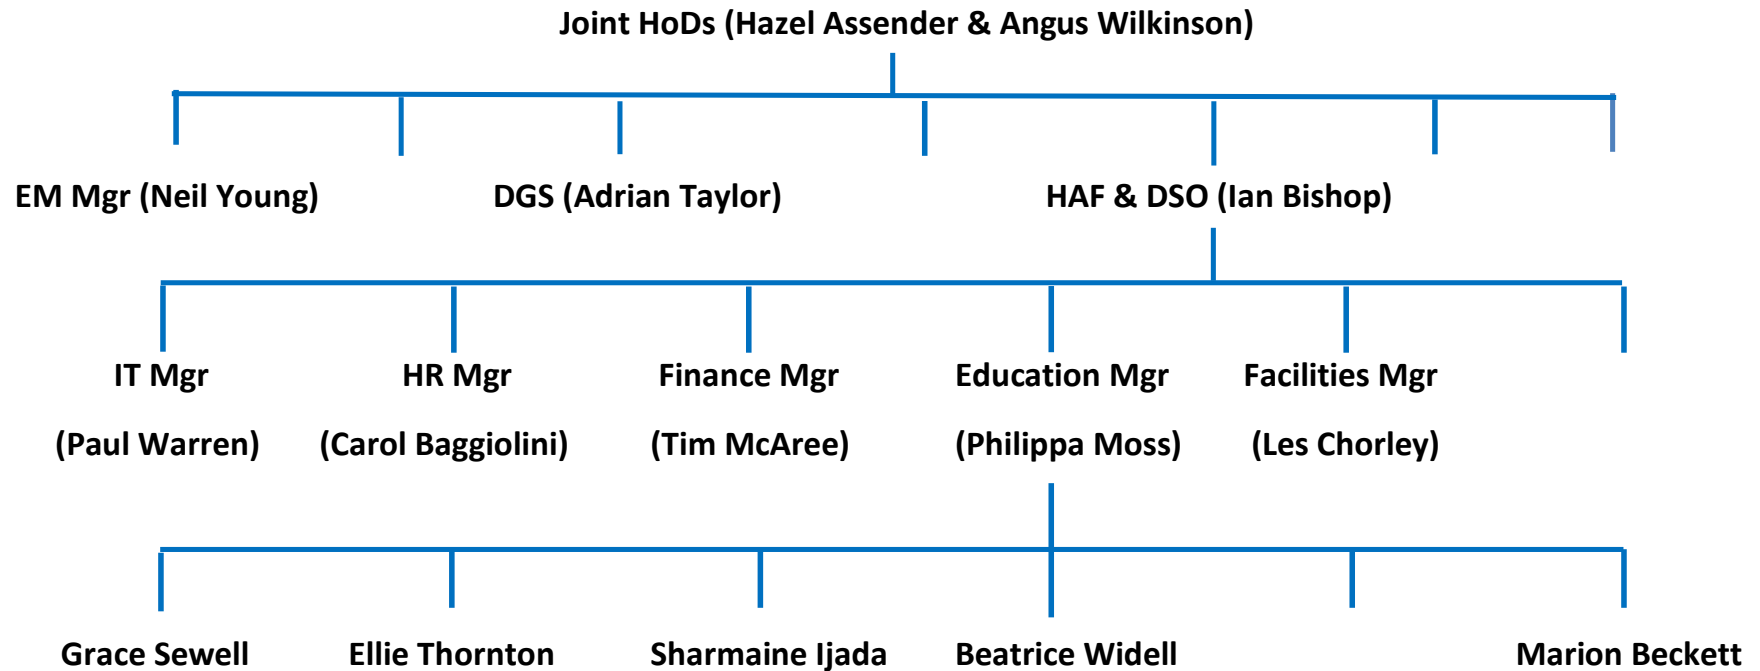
Joint HoDs (Hazel Assender & Angus Wilkinson)

EM Mgr (Neil Young)

DGS (Adrian Taylor)

HAF & DSO (Ian Bishop)

IT Mgr
(Paul Warren)

HR Mgr
(Carol Baggiolini)

Finance Mgr
(Tim McAree)

Education Mgr
(Philippa Moss)

Facilities Mgr
(Les Chorley)

Grace Sewell

Ellie Thornton

Sharmaine Ijada

Beatrice Widell

Marion Beckett